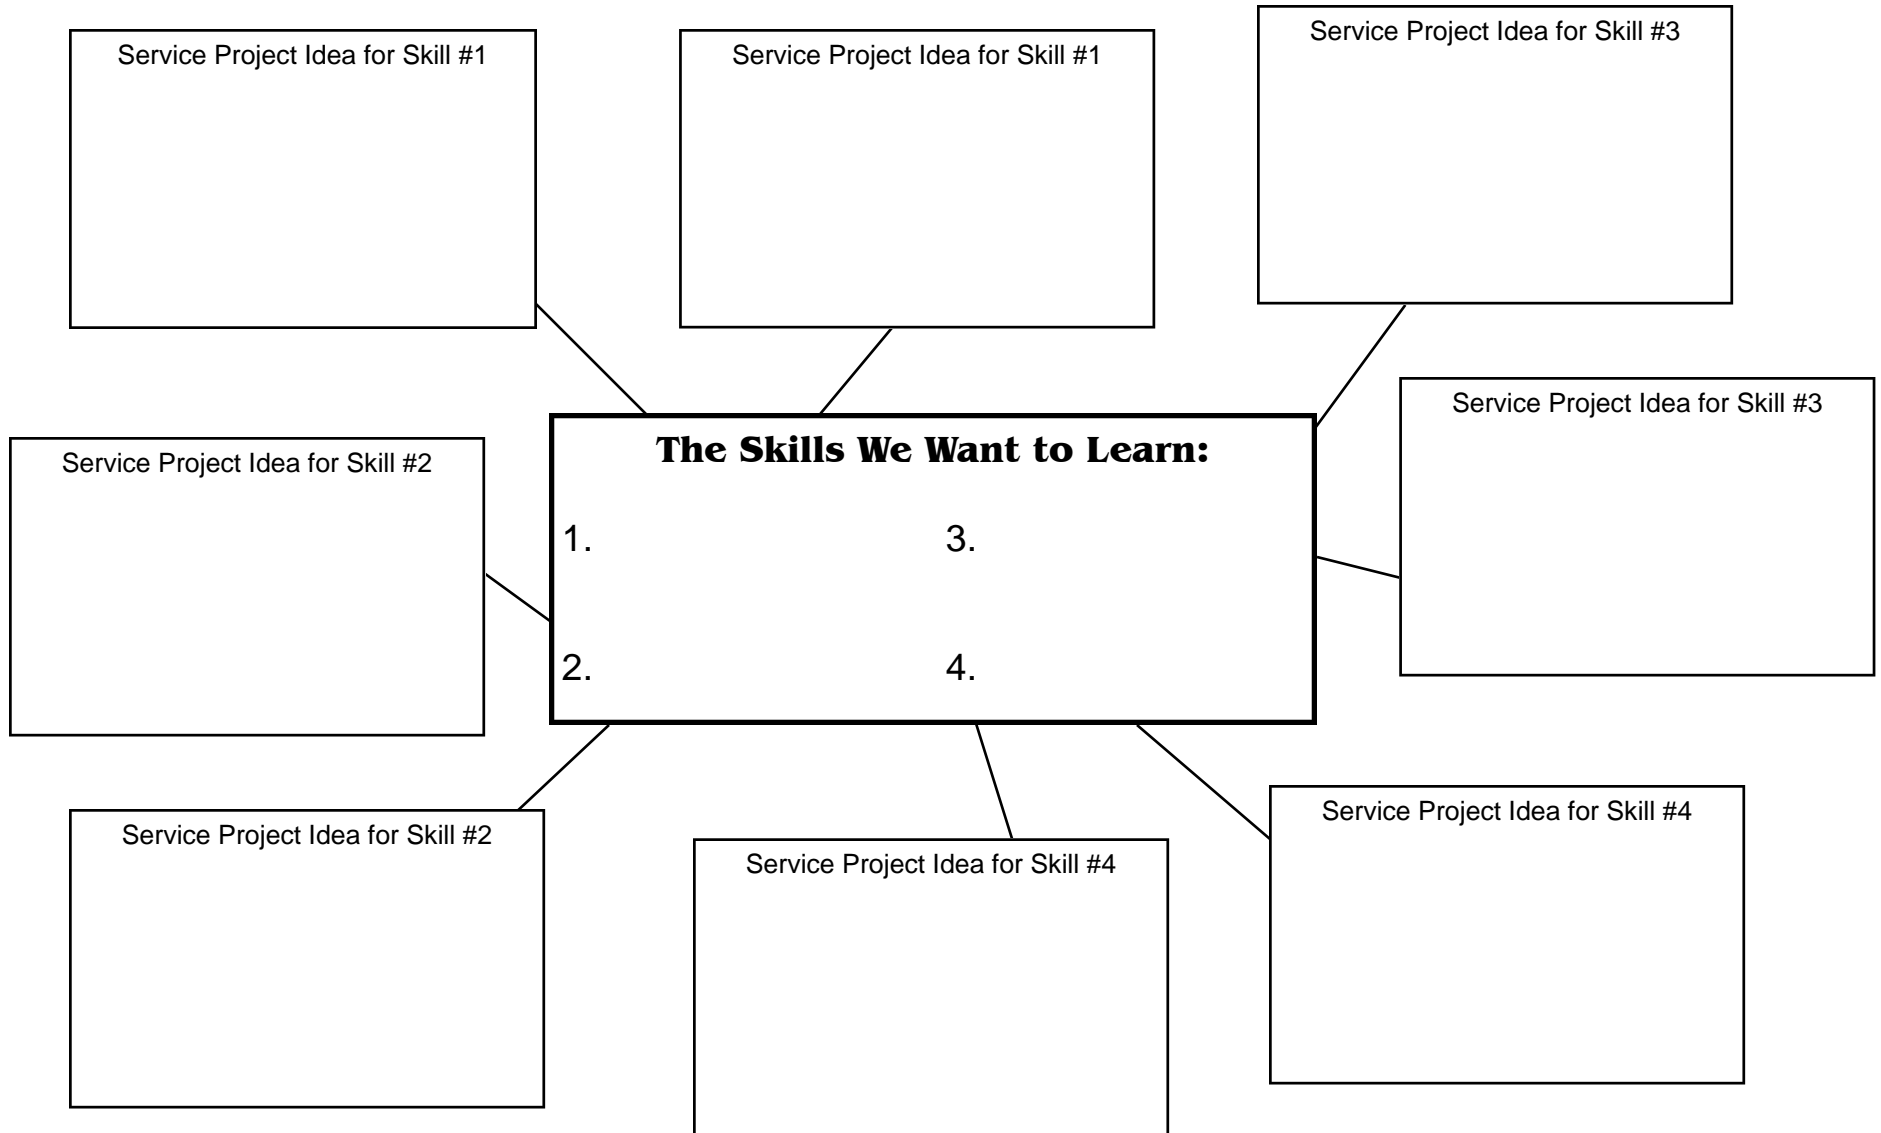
Service Project Idea for Skill #1

Service Project Idea for Skill #1

Service Project Idea for Skill #3

Service Project Idea for Skill #3

Service Project Idea for Skill #2

The Skills We Want to Learn:

1.

3.

2.

4.

Service Project Idea for Skill #2

Service Project Idea for Skill #4

Service Project Idea for Skill #4